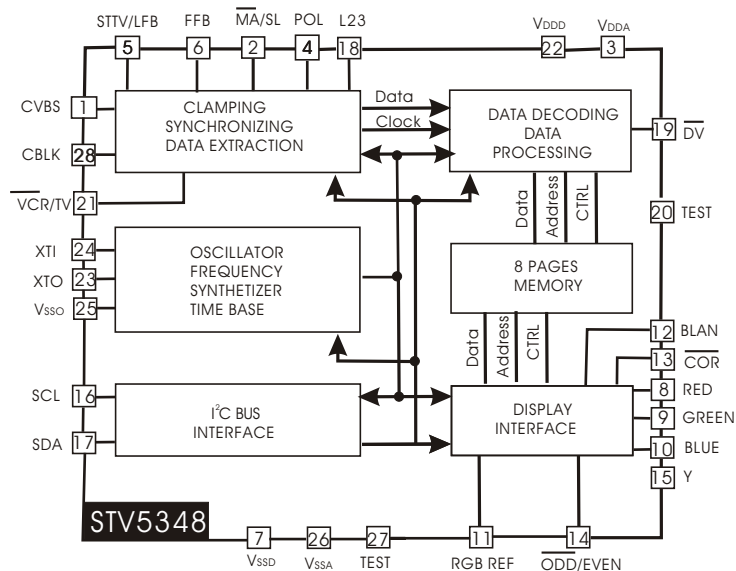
STTV/LFB 5
FFB 6
$\overline{MA}$/SL 2
POL 4
L23 18
$V_{DDD}$ 22
$V_{DDA}$ 3

CVBS 1
CBLK 28
$\overline{VCR}$/TV 21

CLAMPING
SYNCHRONIZING
DATA EXTRACTION

Data
Clock

DATA DECODING
DATA
PROCESSING

19 $\overline{DV}$

Data
Address
CTRL

20 TEST

XTI 24
XTO 23
$V_{SSO}$ 25

OSCILLATOR
FREQUENCY
SYNTHETIZER
TIME BASE

8 PAGES
MEMORY

Data
Address
CTRL

12 BLAN
13 $\overline{COR}$
8 RED
9 GREEN
10 BLUE
15 Y

SCL 16
SDA 17

I$^2$C BUS
INTERFACE

DISPLAY
INTERFACE

STV5348

7 $V_{SSD}$
26 $V_{SSA}$
27 TEST
11 RGB REF
14 $\overline{ODD}$/EVEN